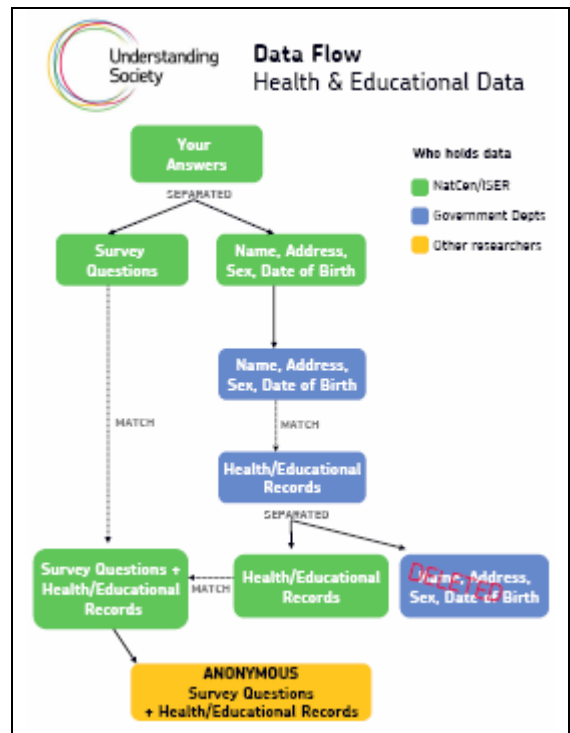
Understanding Society

Data Flow
Health & Educational Data

Who holds data
NatCen/ISER
Government Depts
Other researchers

Your Answers

SEPARATED

Survey Questions

Name, Address, Sex, Date of Birth

Name, Address, Sex, Date of Birth

MATCH

MATCH

Health/Educational Records

SEPARATED

Survey Questions + Health/Educational Records

MATCH

Health/Educational Records

DELETED

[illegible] Address, Sex, Date of Birth

ANONYMOUS
Survey Questions + Health/Educational Records